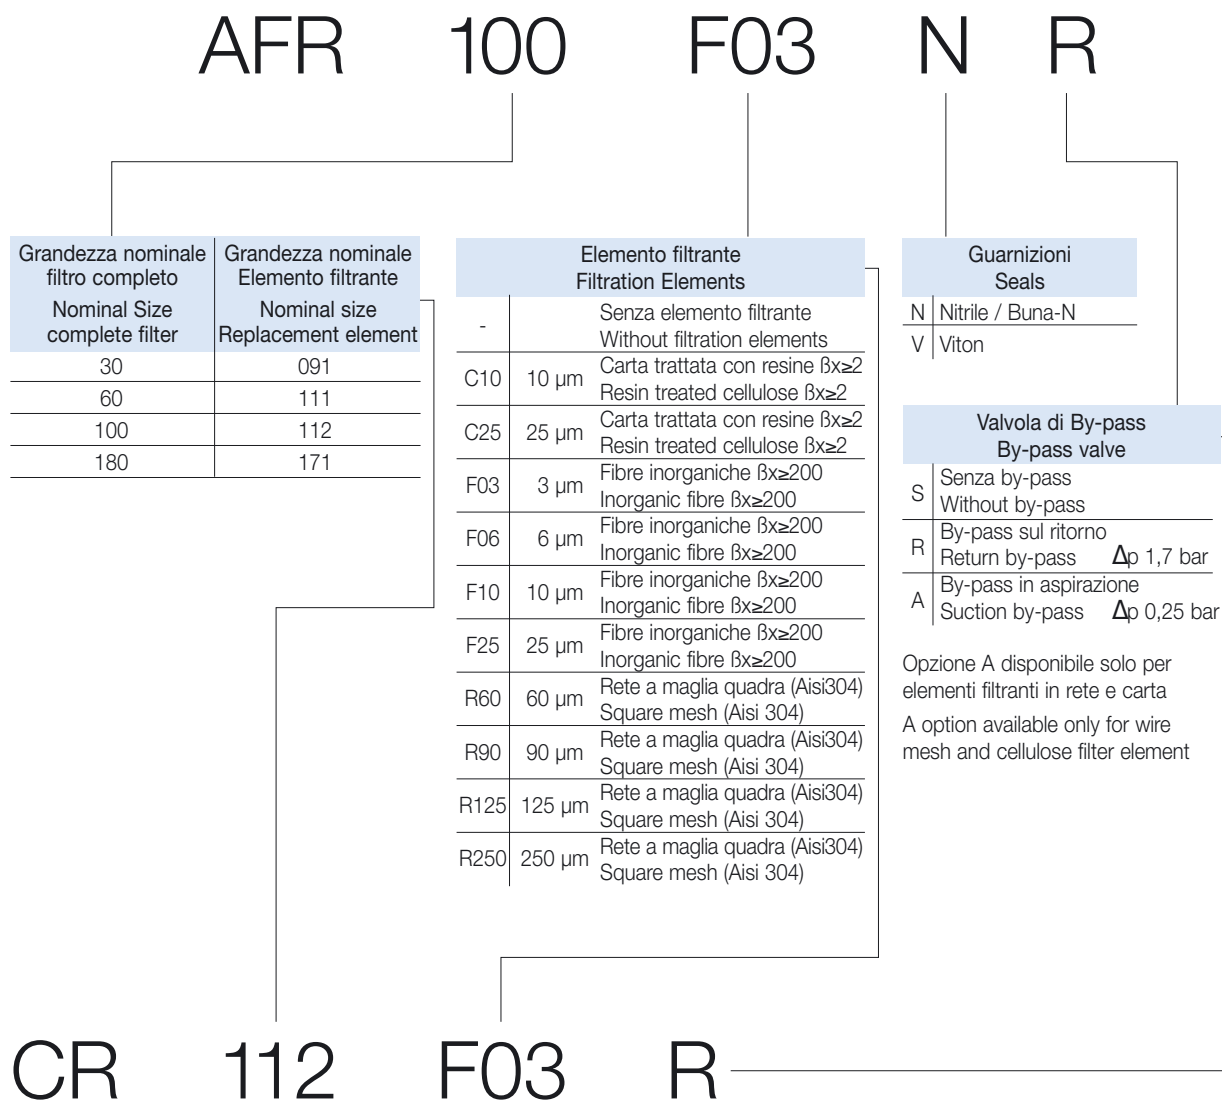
AFR 100 F03 N R

| Grandezza nominale filtro completo Nominal Size complete filter | Grandezza nominale Elemento filtrante Nominal size Replacement element |
|---|---|
| 30 | 091 |
| 60 | 111 |
| 100 | 112 |
| 180 | 171 |

Elemento filtrante
Filtration Elements

| | | |
|---|---|---|
| - | | Senza elemento filtrante Without filtration elements |
| C10 | 10 µm | Carta trattata con resine ßx≥2 Resin treated cellulose ßx≥2 |
| C25 | 25 µm | Carta trattata con resine ßx≥2 Resin treated cellulose ßx≥2 |
| F03 | 3 µm | Fibre inorganiche ßx≥200 Inorganic fibre ßx≥200 |
| F06 | 6 µm | Fibre inorganiche ßx≥200 Inorganic fibre ßx≥200 |
| F10 | 10 µm | Fibre inorganiche ßx≥200 Inorganic fibre ßx≥200 |
| F25 | 25 µm | Fibre inorganiche ßx≥200 Inorganic fibre ßx≥200 |
| R60 | 60 µm | Rete a maglia quadra (Aisi304) Square mesh (Aisi 304) |
| R90 | 90 µm | Rete a maglia quadra (Aisi304) Square mesh (Aisi 304) |
| R125 | 125 µm | Rete a maglia quadra (Aisi304) Square mesh (Aisi 304) |
| R250 | 250 µm | Rete a maglia quadra (Aisi304) Square mesh (Aisi 304) |

Guarnizioni
Seals

| | |
|---|---|
| N | Nitrile / Buna-N |
| V | Viton |

Valvola di By-pass
By-pass valve

| | |
|---|---|
| S | Senza by-pass Without by-pass |
| R | By-pass sul ritorno Return by-pass $\Delta$p 1,7 bar |
| A | By-pass in aspirazione Suction by-pass $\Delta$p 0,25 bar |

Opzione A disponibile solo per elementi filtranti in rete e carta

A option available only for wire mesh and cellulose filter element

CR 112 F03 R